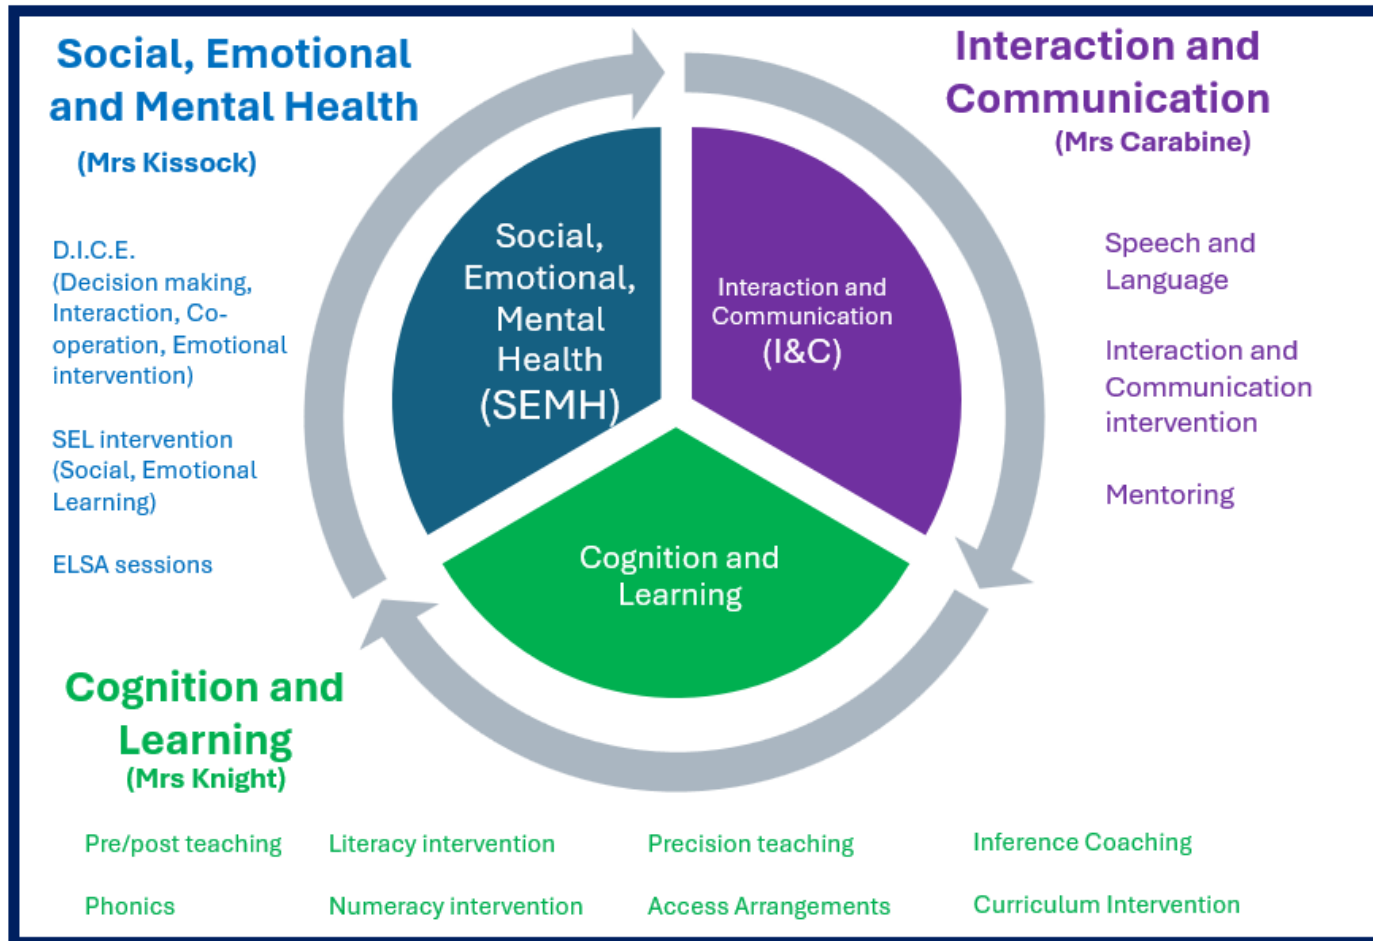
Social, Emotional and Mental Health

(Mrs Kissock)

D.I.C.E. (Decision making, Interaction, Co-operation, Emotional intervention)

SEL intervention (Social, Emotional Learning)

ELSA sessions

Interaction and Communication

(Mrs Carabine)

Speech and Language

Interaction and Communication intervention

Mentoring

Social, Emotional, Mental Health (SEMH)

Interaction and Communication (I&C)

Cognition and Learning

Cognition and Learning

(Mrs Knight)

Pre/post teaching

Literacy intervention

Precision teaching

Inference Coaching

Phonics

Numeracy intervention

Access Arrangements

Curriculum Intervention